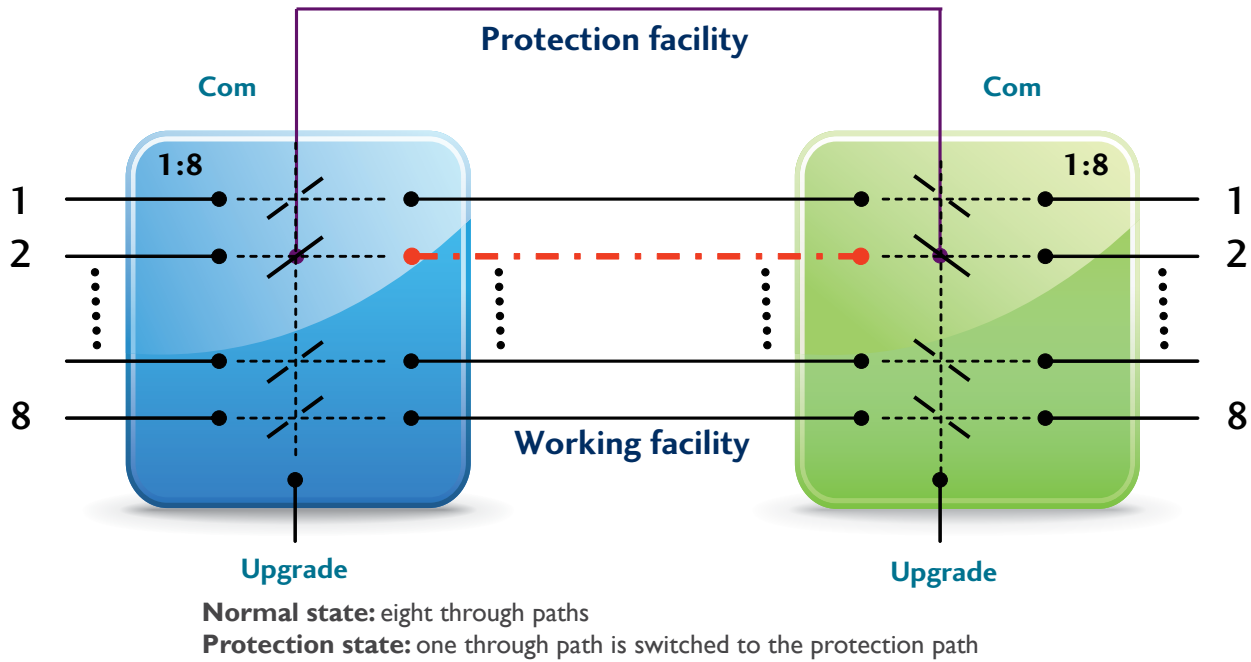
Protection facility

Com

Com

1:8

1:8

1

2

8

1

2

8

Working facility

Upgrade

Upgrade

**Normal state:** eight through paths
**Protection state:** one through path is switched to the protection path